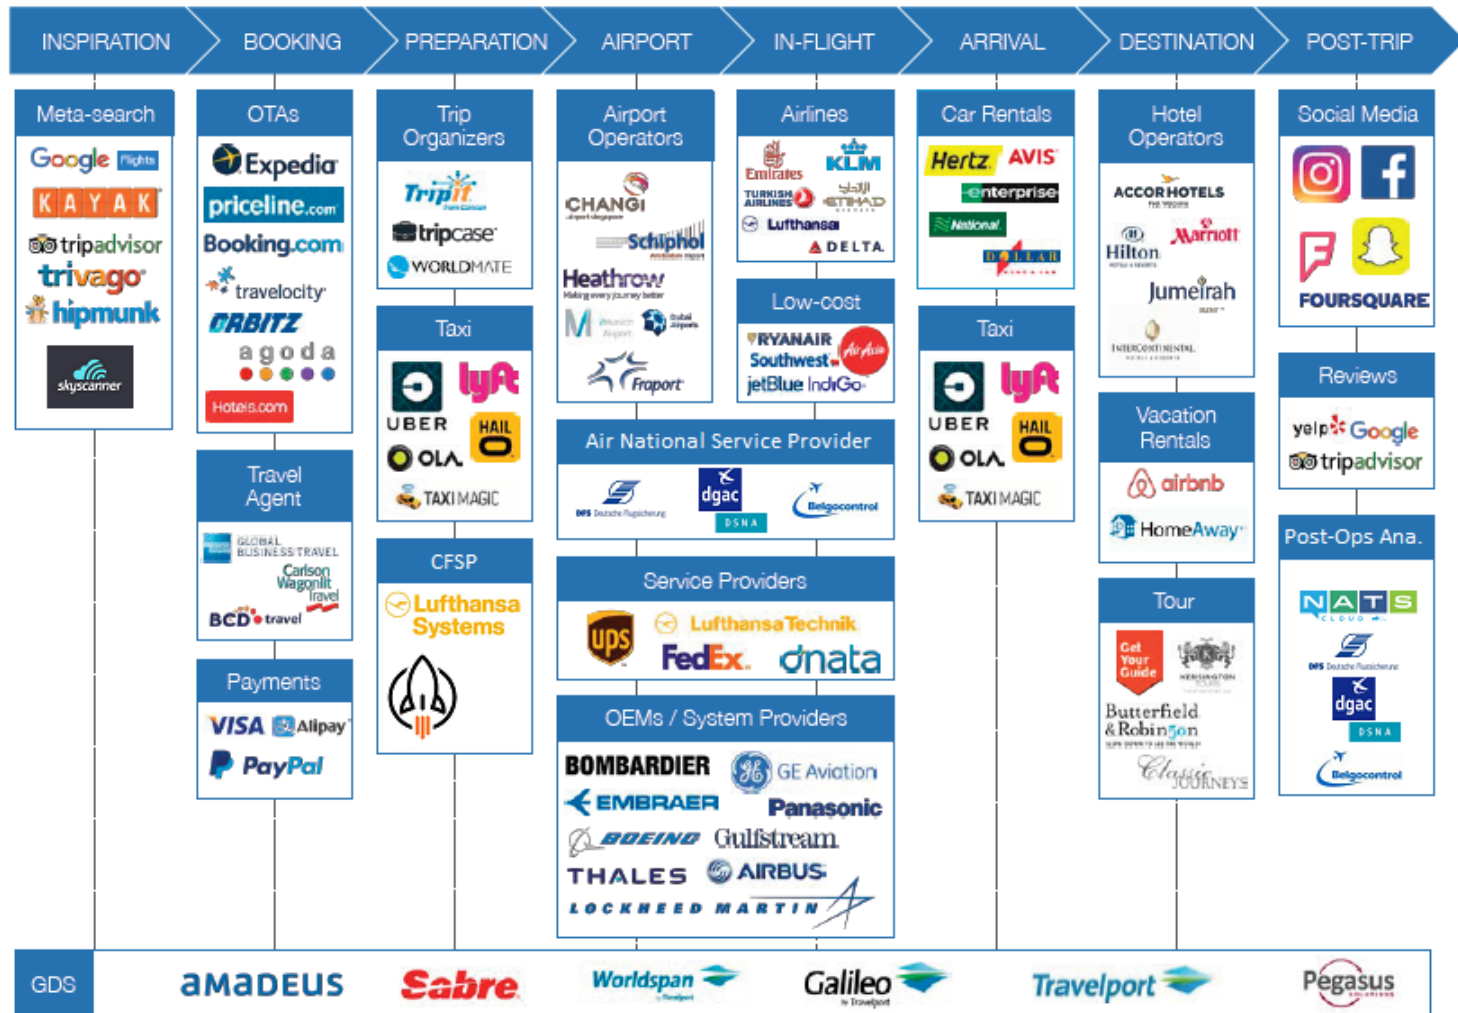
INSPIRATION BOOKING PREPARATION AIRPORT IN-FLIGHT ARRIVAL DESTINATION POST-TRIP

Meta-search
Google Flights
KAYAK
tripadvisor
trivago
hipmunk
skyscanner

OTAs
Expedia
priceline.com
Booking.com
travelocity
ORBITZ
agoda
Hotels.com

Travel Agent
GLOBAL BUSINESS TRAVEL
Carlson Wagonlit Travel
BCD travel

Payments
VISA
Alipay
PayPal

Trip Organizers
TripIt
tripcase
WORLDMATE

Taxi
UBER
lyft
OLA
HAIL O
TAXI MAGIC

CFSP
Lufthansa Systems

Airport Operators
CHANGI
Schiphol
Heathrow
Making every journey better
Munich Airport
Dubai Airports
Fraport

Airlines
Emirates
KLM
TURKISH AIRLINES
ETIHAD
Lufthansa
DELTA

Low-cost
RYANAIR
Southwest
Air Asia
jetBlue
IndiGo

Air National Service Provider
DFS Deutsche Flugsicherung
dgac
DSNA
Belgocontrol

Service Providers
ups
Lufthansa Technik
FedEx.
dnata

OEMs / System Providers
BOMBARDIER
GE Aviation
EMBRAER
Panasonic
BOEING
Gulfstream
THALES
AIRBUS
LOCKHEED MARTIN

Car Rentals
Hertz
AVIS
enterprise
National
DOLLAR

Taxi
UBER
lyft
OLA
HAIL O
TAXI MAGIC

Hotel Operators
ACCORHOTELS
Hilton
Marriott
Jumeirah
INTERCONTINENTAL

Vacation Rentals
airbnb
HomeAway

Tour
Get Your Guide
KENSINGTON TOURS
Butterfield & Robinson
Classic Journeys

Social Media
FOURSQUARE

Reviews
yelp
Google
tripadvisor

Post-Ops Ana.
NATS
DFS Deutsche Flugsicherung
dgac
DSNA
Belgocontrol

GDS
amadeus
Sabre
Worldspan
Galileo
Travelport
Pegasus